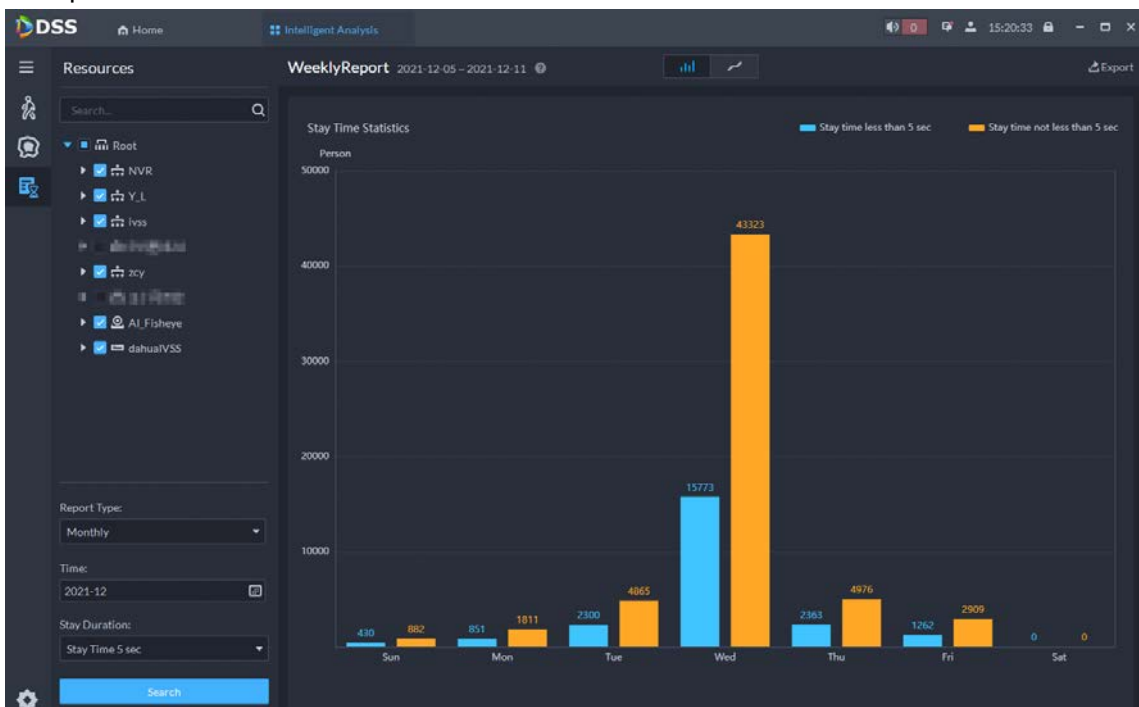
DSS Home Intelligent Analysis

0 15:20:33

Resources

Search...

Root
NVR
Y_L
ivss
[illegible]
zcy
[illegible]
AI_Fisheye
dahuaIVSS

Report Type:
Monthly

Time:
2021-12

Stay Duration:
Stay Time 5 sec

Search

WeeklyReport 2021-12-05 – 2021-12-11

Export

Stay Time Statistics

Stay time less than 5 sec
Stay time not less than 5 sec

Person
50000
40000
30000
20000
10000

| | Sun | Mon | Tue | Wed | Thu | Fri | Sat |
|---|---|---|---|---|---|---|---|
| Stay time less than 5 sec | 430 | 851 | 2300 | 15773 | 2363 | 1262 | 0 |
| Stay time not less than 5 sec | 882 | 1811 | 4865 | 43323 | 4976 | 2909 | 0 |